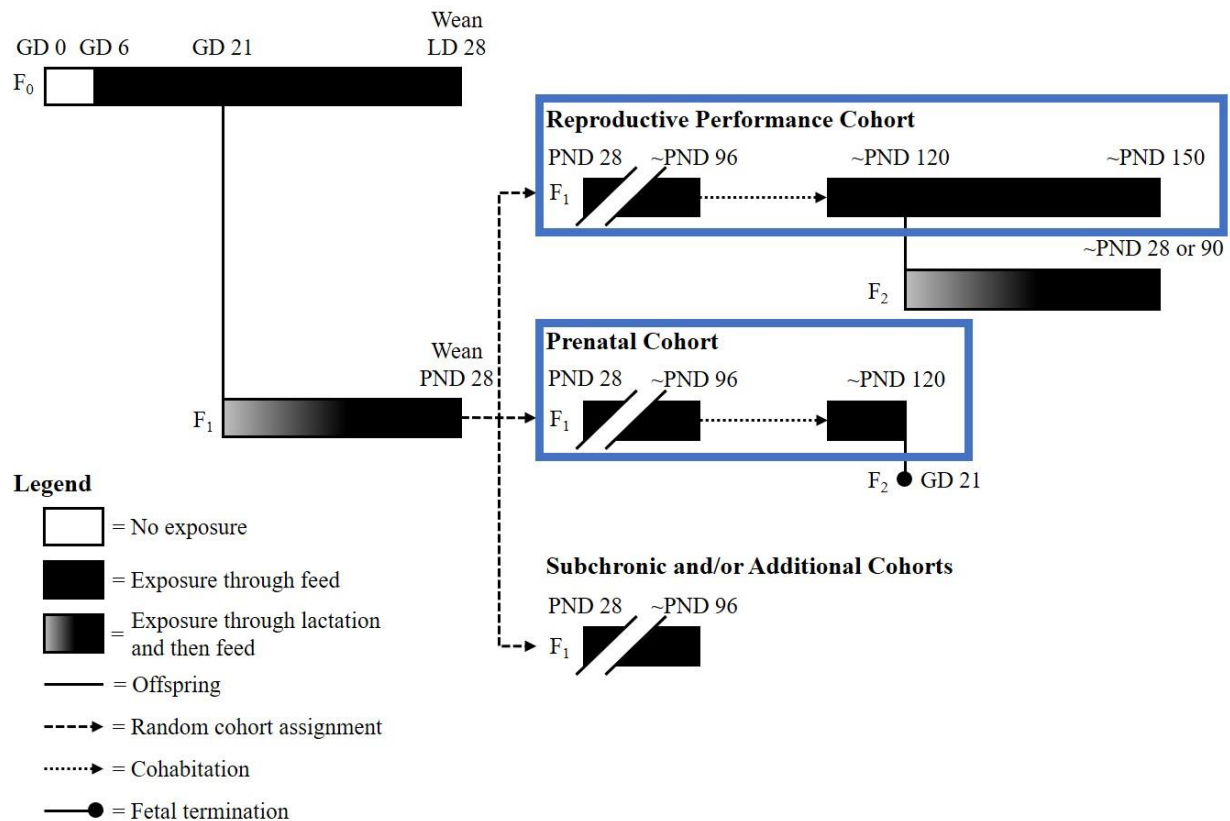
GD 0 GD 6 GD 21 Wean LD 28

$F_0$

Reproductive Performance Cohort

PND 28 ~PND 96 ~PND 120 ~PND 150

$F_1$

~PND 28 or 90

$F_2$

Wean PND 28

$F_1$

Prenatal Cohort

PND 28 ~PND 96 ~PND 120

$F_1$

$F_2$ GD 21

Legend

= No exposure

= Exposure through feed

= Exposure through lactation and then feed

= Offspring

= Random cohort assignment

= Cohabitation

= Fetal termination

Subchronic and/or Additional Cohorts

PND 28 ~PND 96

$F_1$